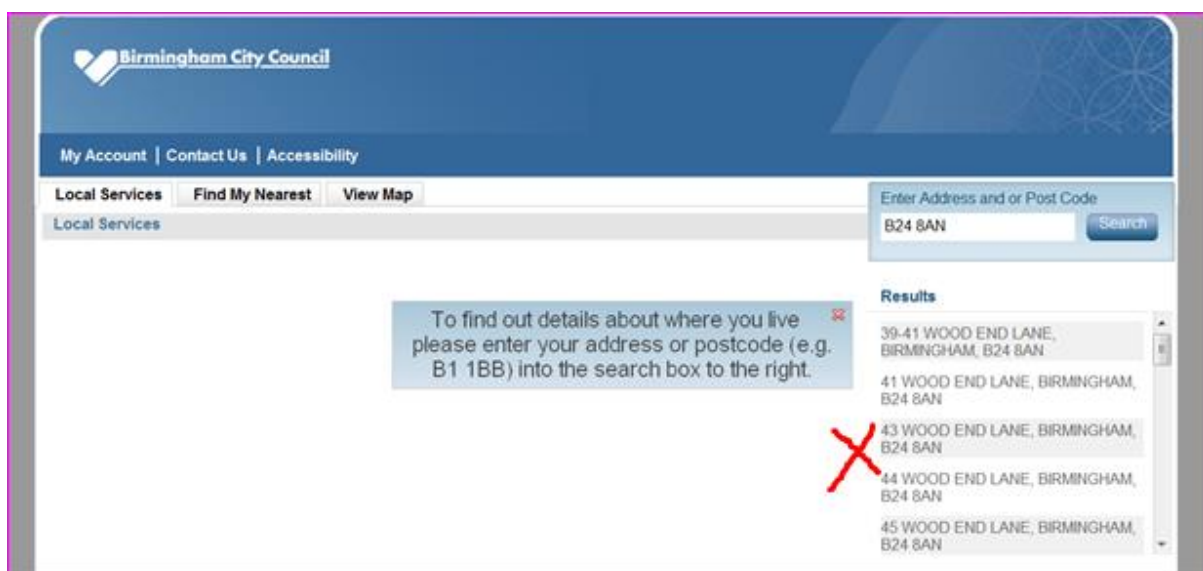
Birmingham City Council

My Account | Contact Us | Accessibility

Local Services
Find My Nearest
View Map

Local Services

Enter Address and or Post Code
B24 8AN
Search

To find out details about where you live please enter your address or postcode (e.g. B1 1BB) into the search box to the right.

Results

39-41 WOOD END LANE, BIRMINGHAM, B24 8AN
41 WOOD END LANE, BIRMINGHAM, B24 8AN
43 WOOD END LANE, BIRMINGHAM, B24 8AN
44 WOOD END LANE, BIRMINGHAM, B24 8AN
45 WOOD END LANE, BIRMINGHAM, B24 8AN